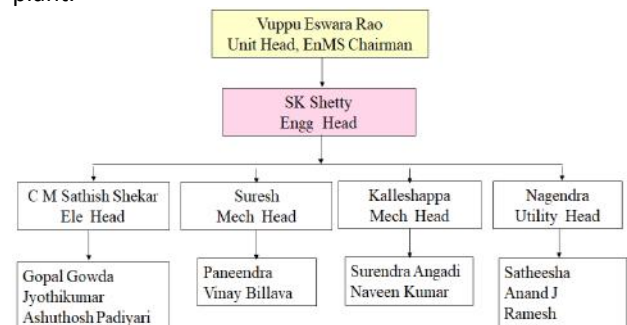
plant.

Vuppu Eswara Rao
Unit Head, EnMS Chairman

SK Shetty
Engg Head

C M Sathish Shekar
Ele Head

Suresh
Mech Head

Kalleshappa
Mech Head

Nagendra
Utility Head

Gopal Gowda
Jyothikumar
Ashuthosh Padiyari

Paneendra
Vinay Billava

Surendra Angadi
Naveen Kumar

Satheesha
Anand J
Ramesh